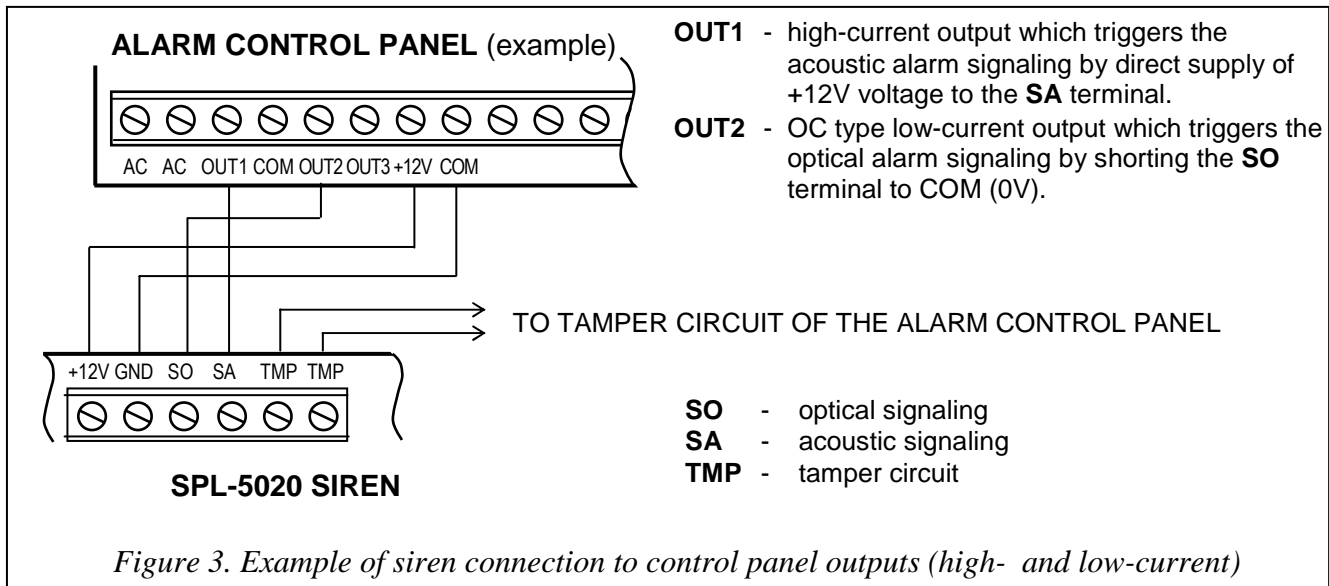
ALARM CONTROL PANEL (example)

AC AC OUT1 COM OUT2 OUT3 +12V COM

OUT1 - high-current output which triggers the acoustic alarm signaling by direct supply of +12V voltage to the SA terminal.

OUT2 - OC type low-current output which triggers the optical alarm signaling by shorting the SO terminal to COM (0V).

TO TAMPER CIRCUIT OF THE ALARM CONTROL PANEL

+12V GND SO SA TMP TMP

SPL-5020 SIREN

SO - optical signaling
SA - acoustic signaling
TMP - tamper circuit

Figure 3. Example of siren connection to control panel outputs (high- and low-current)